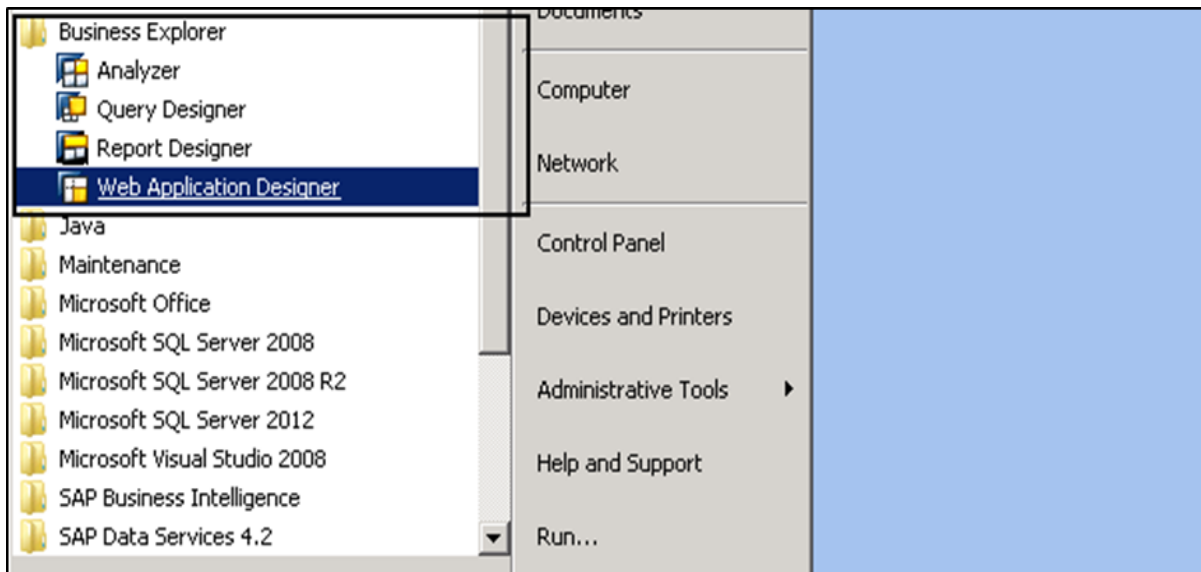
Business Explorer
Analyzer
Query Designer
Report Designer
Web Application Designer
Java
Maintenance
Microsoft Office
Microsoft SQL Server 2008
Microsoft SQL Server 2008 R2
Microsoft SQL Server 2012
Microsoft Visual Studio 2008
SAP Business Intelligence
SAP Data Services 4.2

Documents
Computer
Network
Control Panel
Devices and Printers
Administrative Tools
Help and Support
Run...